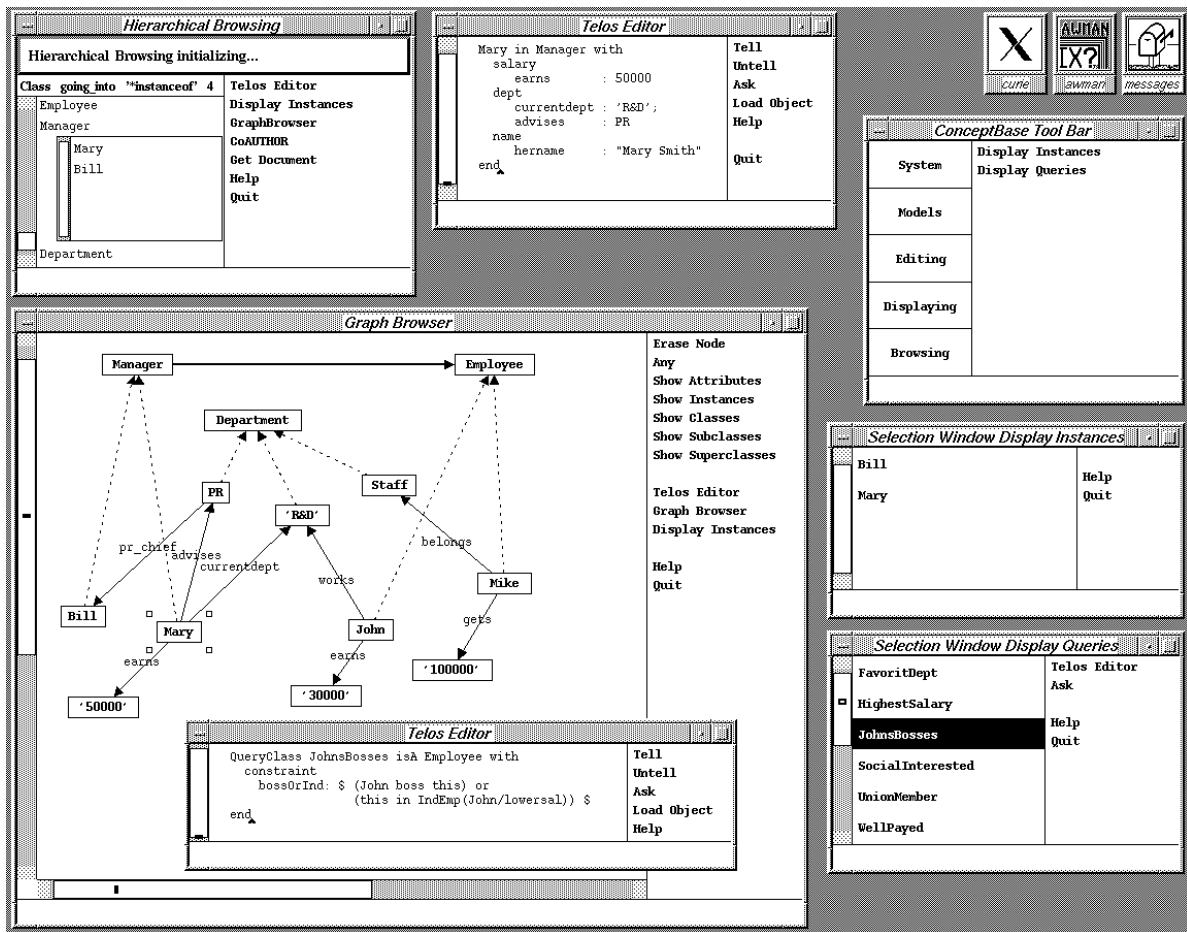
Hierarchical Browsing

Hierarchical Browsing initializing...

Class going_into '*instanceof' 4

Employee
Manager
Mary
Bill
Department

Telos Editor
Display Instances
GraphBrowser
CoAUTHOR
Get Document
Help
Quit

Telos Editor

Mary in Manager with
salary
earns : 50000
dept
currentdept : 'R&D';
advises : PR
name
hername : "Mary Smith"
end

Tell
Untell
Ask
Load Object
Help

Quit

curie

AWMAN
IX?
awman

messages

ConceptBase Tool Bar

System
Models
Editing
Displaying
Browsing

Display Instances
Display Queries

Graph Browser

Manager
Employee
Department
PR
'R&D'
Staff
pr_chief
advises
currentdept
works
belongs
Bill
Mary
John
Mike
earns
earns
gets
'50000'
'30000'
'100000'

Erase Node
Any
Show Attributes
Show Instances
Show Classes
Show Subclasses
Show Superclasses

Telos Editor
Graph Browser
Display Instances

Help
Quit

Selection Window Display Instances

Bill
Mary

Help
Quit

Telos Editor

QueryClass JohnsBosses isA Employee with
constraint
bossOrInd: $ (John boss this) or
(this in IndEmp(John/lowersal)) $
end

Tell
Untell
Ask
Load Object
Help

Selection Window Display Queries

FavoritDept
HighestSalary
JohnsBosses
SocialInterested
UnionMember
WellPayed

Telos Editor
Ask

Help
Quit